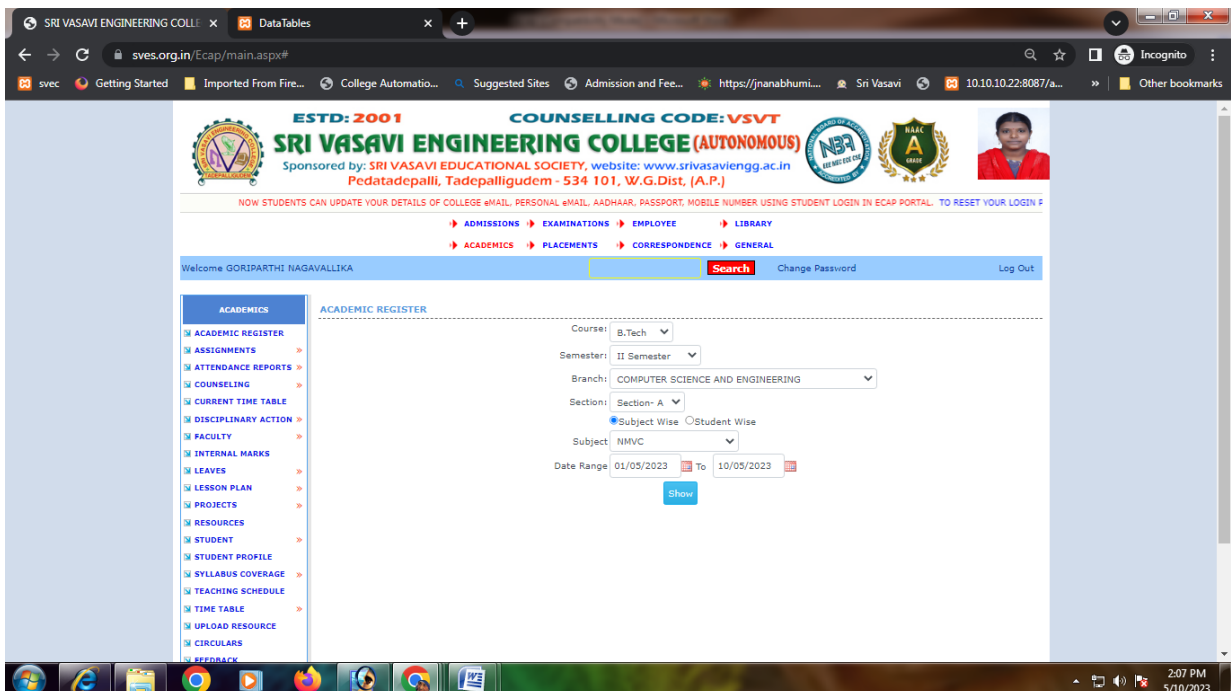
SRI VASAVI ENGINEERING COLLE ×
DataTables ×
+
sves.org.in/Ecap/main.aspx#
Incognito
svec
Getting Started
Imported From Fire...
College Automatio...
Suggested Sites
Admission and Fee...
https://jnanabhumi...
Sri Vasavi
10.10.10.22:8087/a...
»
Other bookmarks

ESTD: 2001
COUNSELLING CODE: VSVT
SRI VASAVI ENGINEERING COLLEGE (AUTONOMOUS)
Sponsored by: SRI VASAVI EDUCATIONAL SOCIETY, website: www.srivasaviengg.ac.in
Pedatadepalli, Tadepalligudem - 534 101, W.G.Dist, (A.P.)
NBA
NAAC
A
GRADE

NOW STUDENTS CAN UPDATE YOUR DETAILS OF COLLEGE eMAIL, PERSONAL eMAIL, AADHAAR, PASSPORT, MOBILE NUMBER USING STUDENT LOGIN IN ECAP PORTAL. TO RESET YOUR LOGIN P

ADMISSIONS
EXAMINATIONS
EMPLOYEE
LIBRARY
ACADEMICS
PLACEMENTS
CORRESPONDENCE
GENERAL

Welcome GORIPARTHI NAGAVALLIKA
Search
Change Password
Log Out

ACADEMICS
ACADEMIC REGISTER
ASSIGNMENTS
ATTENDANCE REPORTS
COUNSELING
CURRENT TIME TABLE
DISCIPLINARY ACTION
FACULTY
INTERNAL MARKS
LEAVES
LESSON PLAN
PROJECTS
RESOURCES
STUDENT
STUDENT PROFILE
SYLLABUS COVERAGE
TEACHING SCHEDULE
TIME TABLE
UPLOAD RESOURCE
CIRCULARS
FEEDBACK

ACADEMIC REGISTER
Course: B.Tech
Semester: II Semester
Branch: COMPUTER SCIENCE AND ENGINEERING
Section: Section- A
Subject Wise Student Wise
Subject NMVC
Date Range 01/05/2023 To 10/05/2023
Show

2:07 PM
5/10/2023